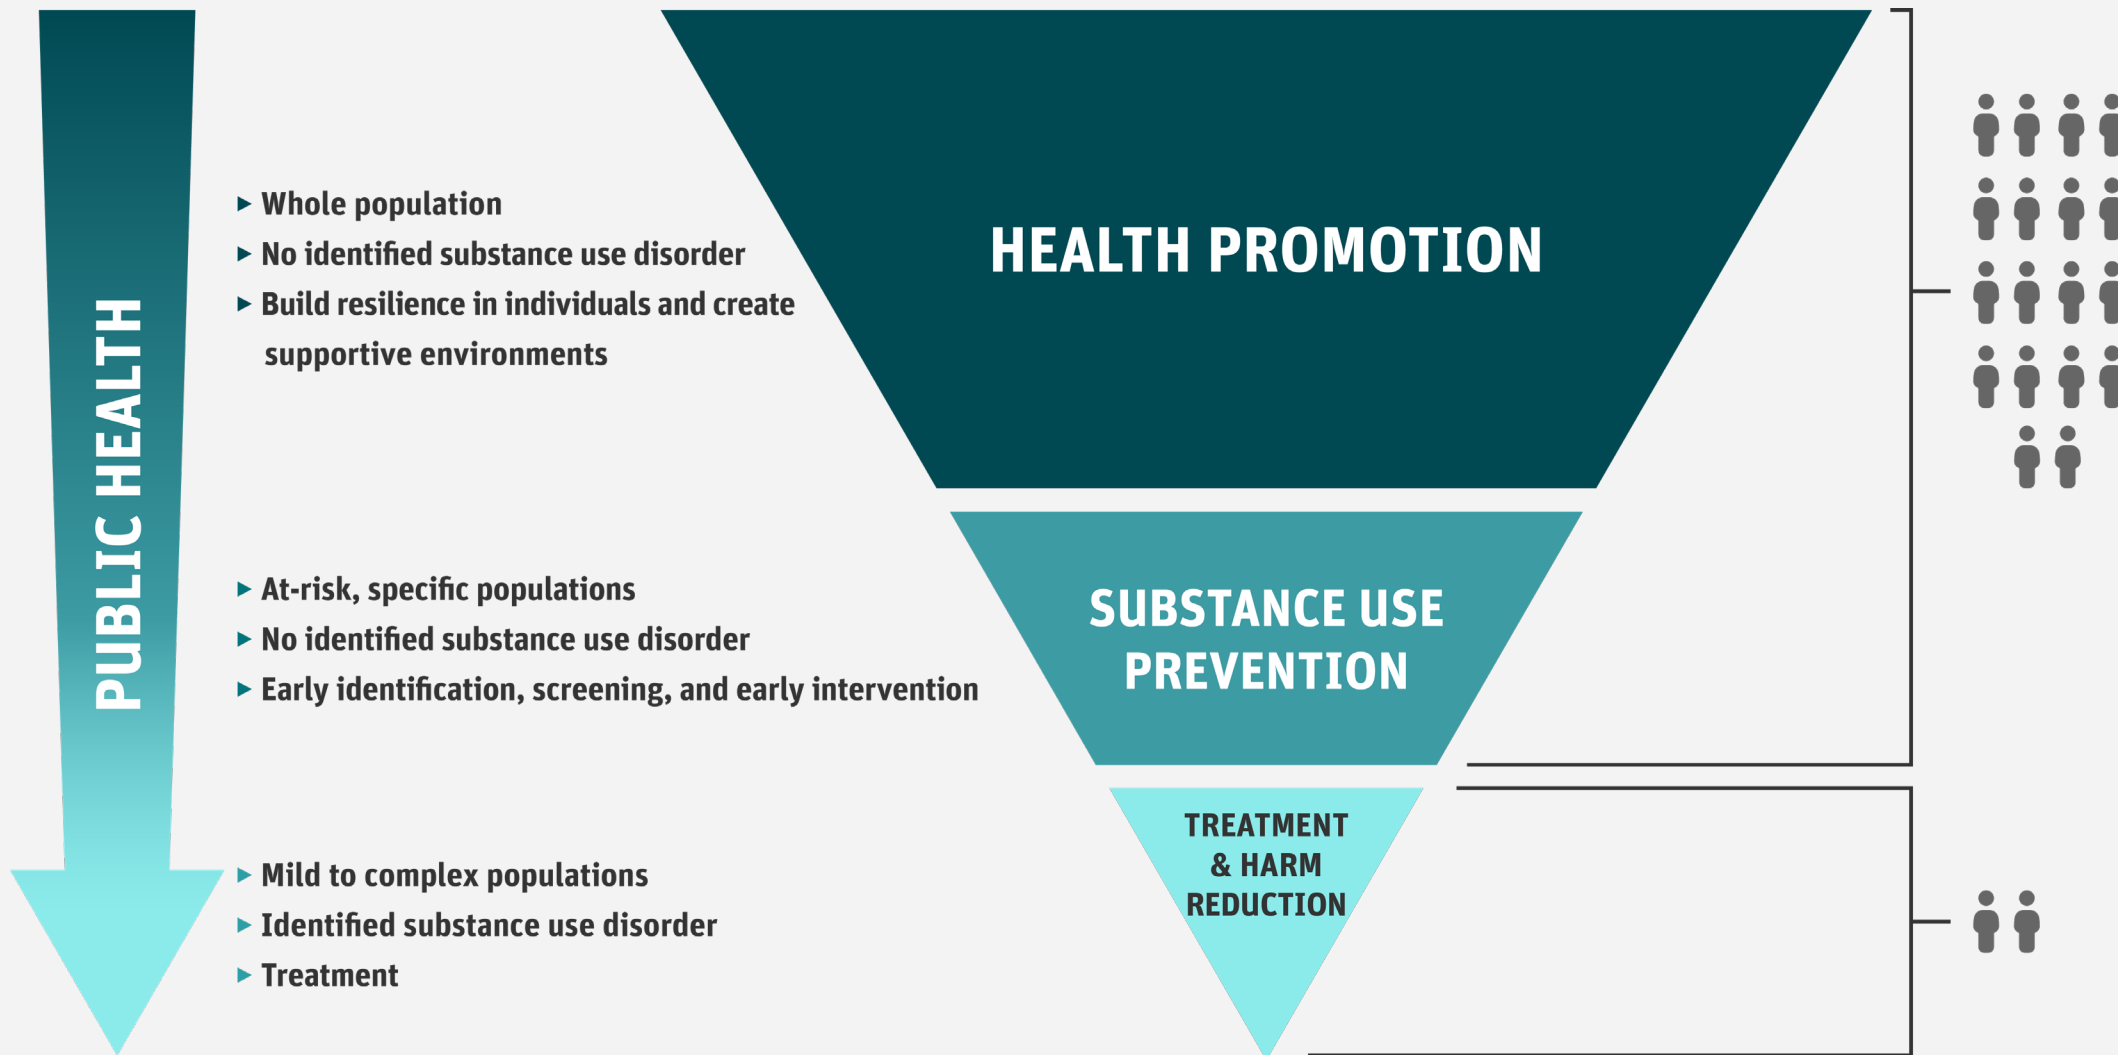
PUBLIC HEALTH

▸ Whole population
▸ No identified substance use disorder
▸ Build resilience in individuals and create supportive environments

HEALTH PROMOTION

▸ At-risk, specific populations
▸ No identified substance use disorder
▸ Early identification, screening, and early intervention

SUBSTANCE USE PREVENTION

▸ Mild to complex populations
▸ Identified substance use disorder
▸ Treatment

TREATMENT & HARM REDUCTION